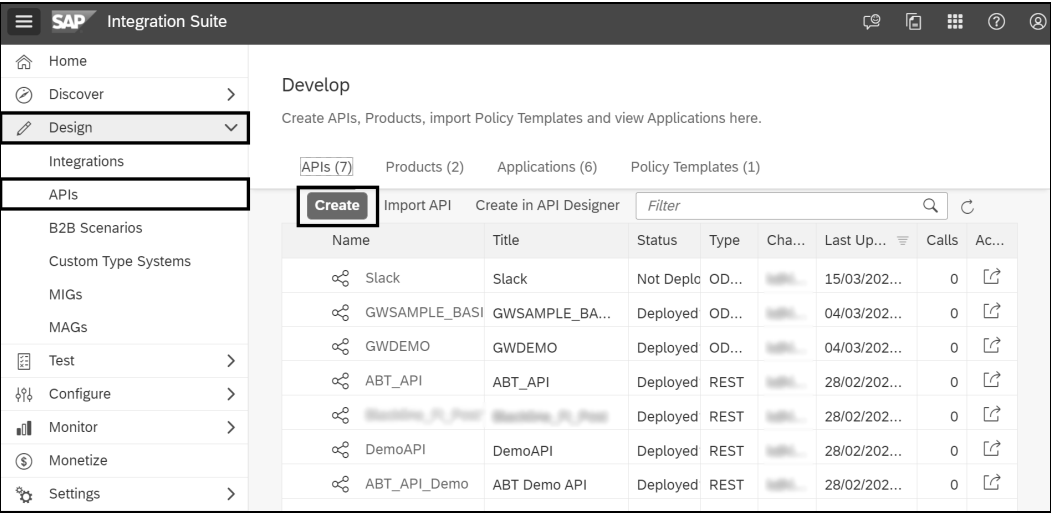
SAP Integration Suite

Home
Discover
Design
Integrations
APIs
B2B Scenarios
Custom Type Systems
MIGs
MAGs
Test
Configure
Monitor
Monetize
Settings

Develop

Create APIs, Products, import Policy Templates and view Applications here.

APIs (7) Products (2) Applications (6) Policy Templates (1)

Create Import API Create in API Designer Filter

| Name | Title | Status | Type | Cha... | Last Up... | Calls | Ac... |
|---|---|---|---|---|---|---|---|
| Slack | Slack | Not Deplo | OD... | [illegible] | 15/03/202... | 0 | |
| GWSAMPLE_BASI | GWSAMPLE_BA... | Deployed | OD... | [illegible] | 04/03/202... | 0 | |
| GWDEMO | GWDEMO | Deployed | OD... | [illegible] | 04/03/202... | 0 | |
| ABT_API | ABT_API | Deployed | REST | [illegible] | 28/02/202... | 0 | |
| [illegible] | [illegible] | Deployed | REST | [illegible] | 28/02/202... | 0 | |
| DemoAPI | DemoAPI | Deployed | REST | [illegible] | 28/02/202... | 0 | |
| ABT_API_Demo | ABT Demo API | Deployed | REST | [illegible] | 28/02/202... | 0 | |